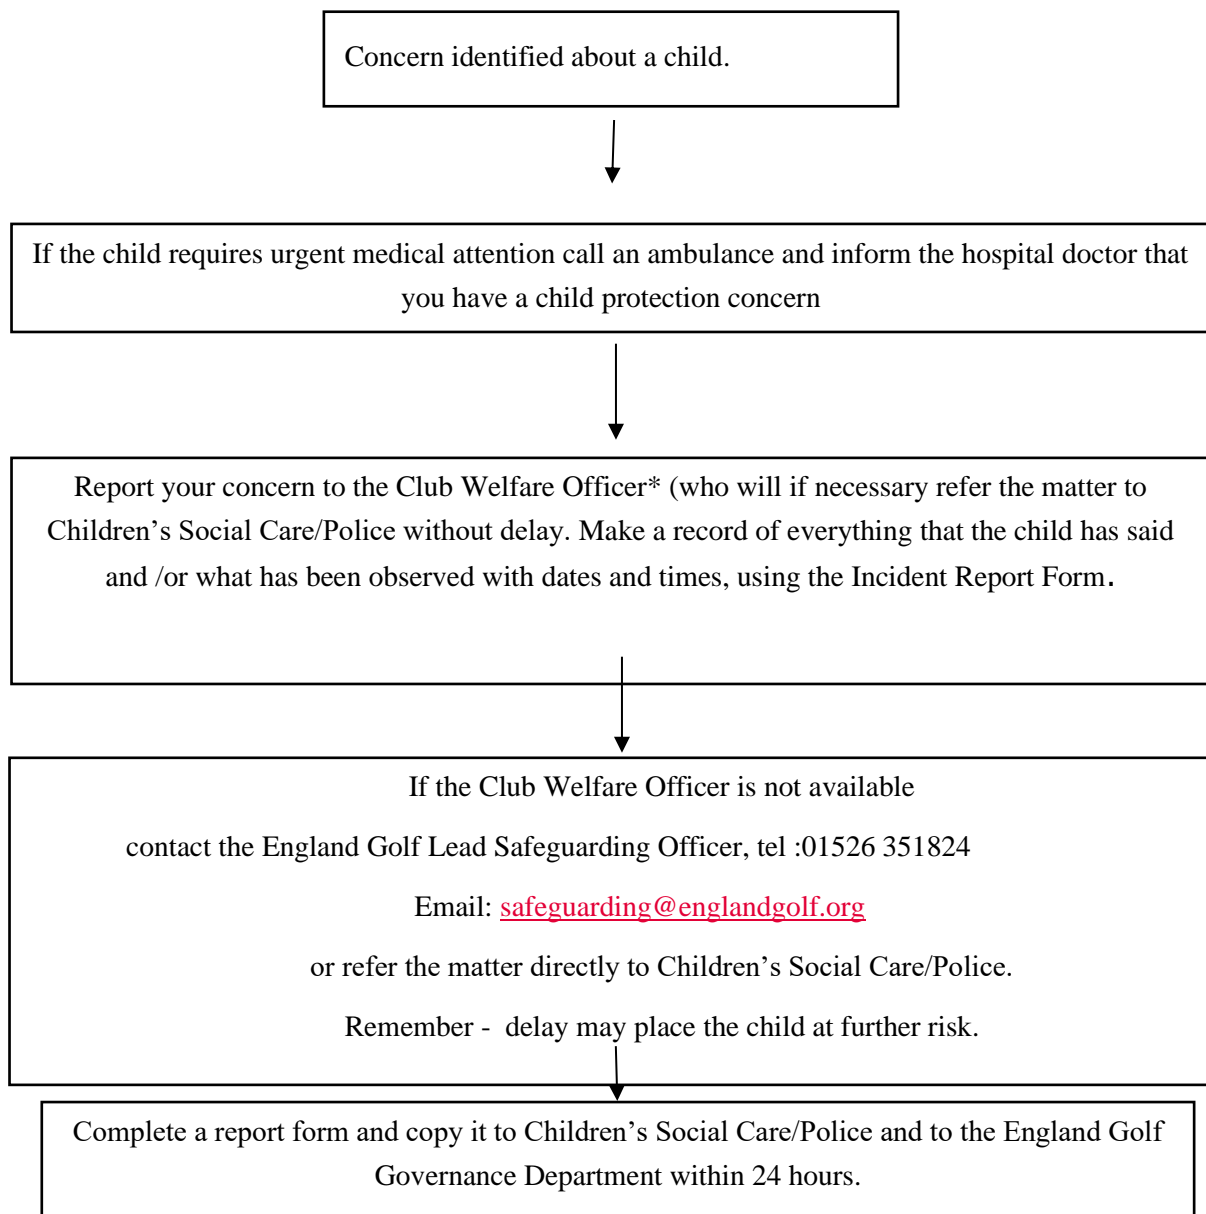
Concern identified about a child.

If the child requires urgent medical attention call an ambulance and inform the hospital doctor that you have a child protection concern

Report your concern to the Club Welfare Officer* (who will if necessary refer the matter to Children's Social Care/Police without delay. Make a record of everything that the child has said and /or what has been observed with dates and times, using the Incident Report Form.

If the Club Welfare Officer is not available

contact the England Golf Lead Safeguarding Officer, tel :01526 351824

Email: safeguarding@englandgolf.org

or refer the matter directly to Children's Social Care/Police.

Remember - delay may place the child at further risk.

Complete a report form and copy it to Children's Social Care/Police and to the England Golf Governance Department within 24 hours.